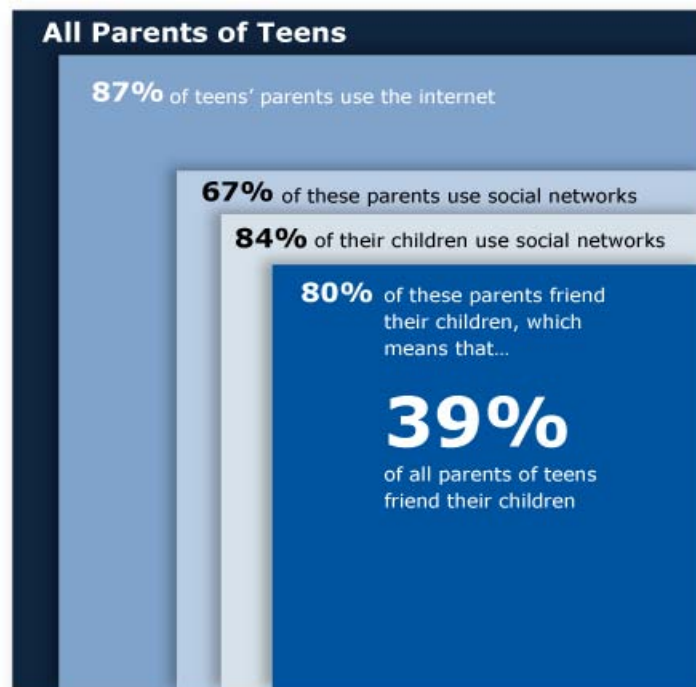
All Parents of Teens

87% of teens' parents use the internet

67% of these parents use social networks

84% of their children use social networks

80% of these parents friend their children, which means that...

39%

of all parents of teens friend their children